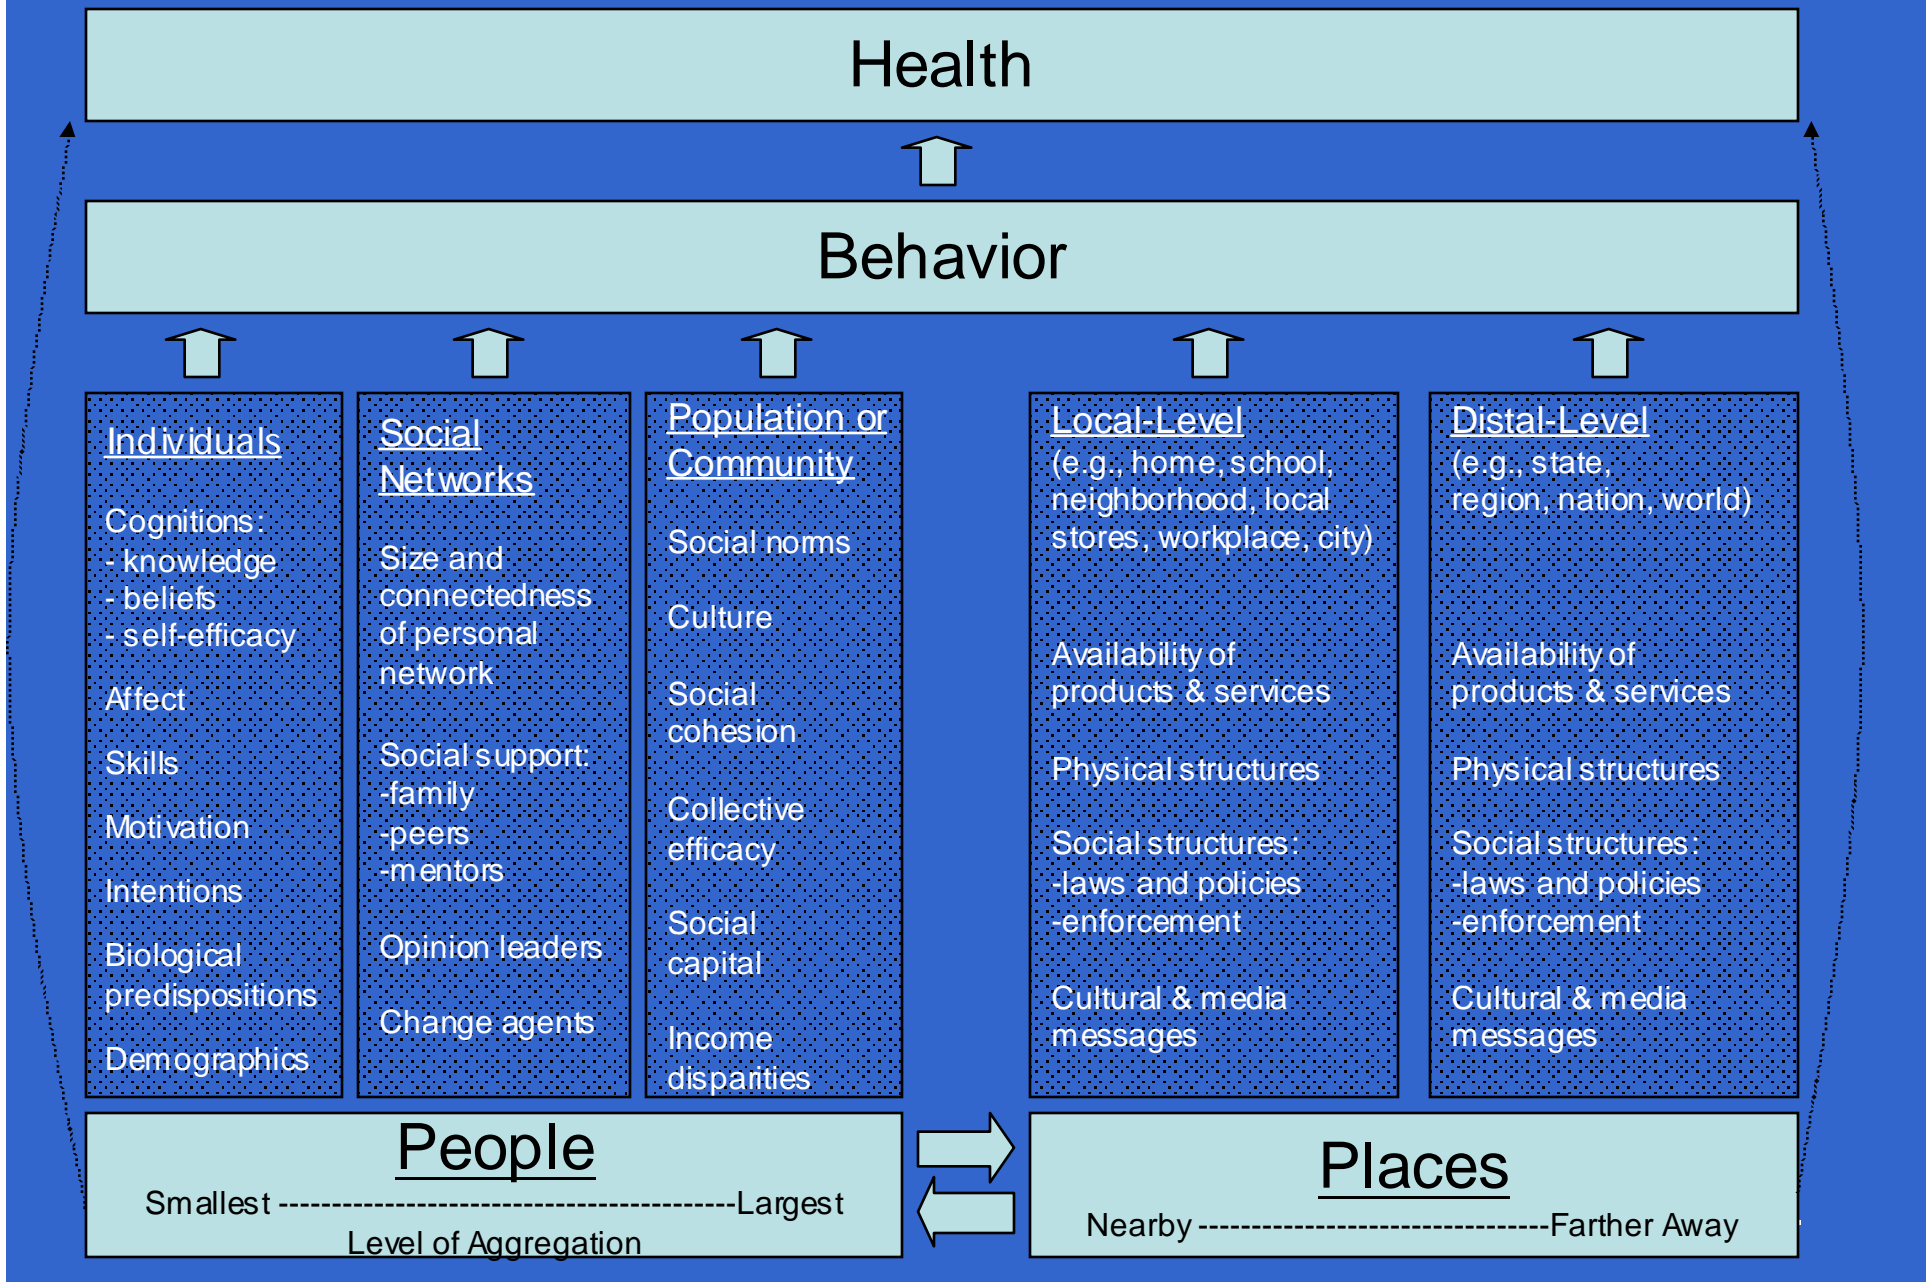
Health

Behavior

Individuals

Cognitions:
- knowledge
- beliefs
- self-efficacy

Affect

Skills

Motivation

Intentions

Biological predispositions

Demographics

Social Networks

Size and connectedness of personal network

Social support:
-family
-peers
-mentors

Opinion leaders

Change agents

Population or Community

Social norms

Culture

Social cohesion

Collective efficacy

Social capital

Income disparities

Local-Level
(e.g., home, school, neighborhood, local stores, workplace, city)

Availability of products & services

Physical structures

Social structures:
-laws and policies
-enforcement

Cultural & media messages

Distal-Level
(e.g., state, region, nation, world)

Availability of products & services

Physical structures

Social structures:
-laws and policies
-enforcement

Cultural & media messages

People
Smallest ------------------------------------------Largest
Level of Aggregation

Places
Nearby --------------------------------Farther Away